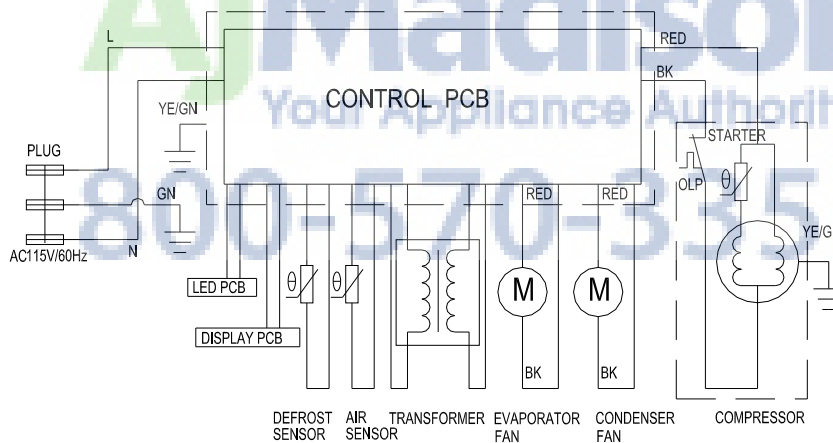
AJ Madison
Your Appliance Authority
800-570-335

L
RED
BK
CONTROL PCB
YE/GN
STARTER
PLUG
OLP
GN
RED
RED
YE/G
N
AC115V/60Hz
M
M
LED PCB
DISPLAY PCB
BK
BK
DEFROST SENSOR
AIR SENSOR
TRANSFORMER
EVAPORATOR FAN
CONDENSER FAN
COMPRESSOR